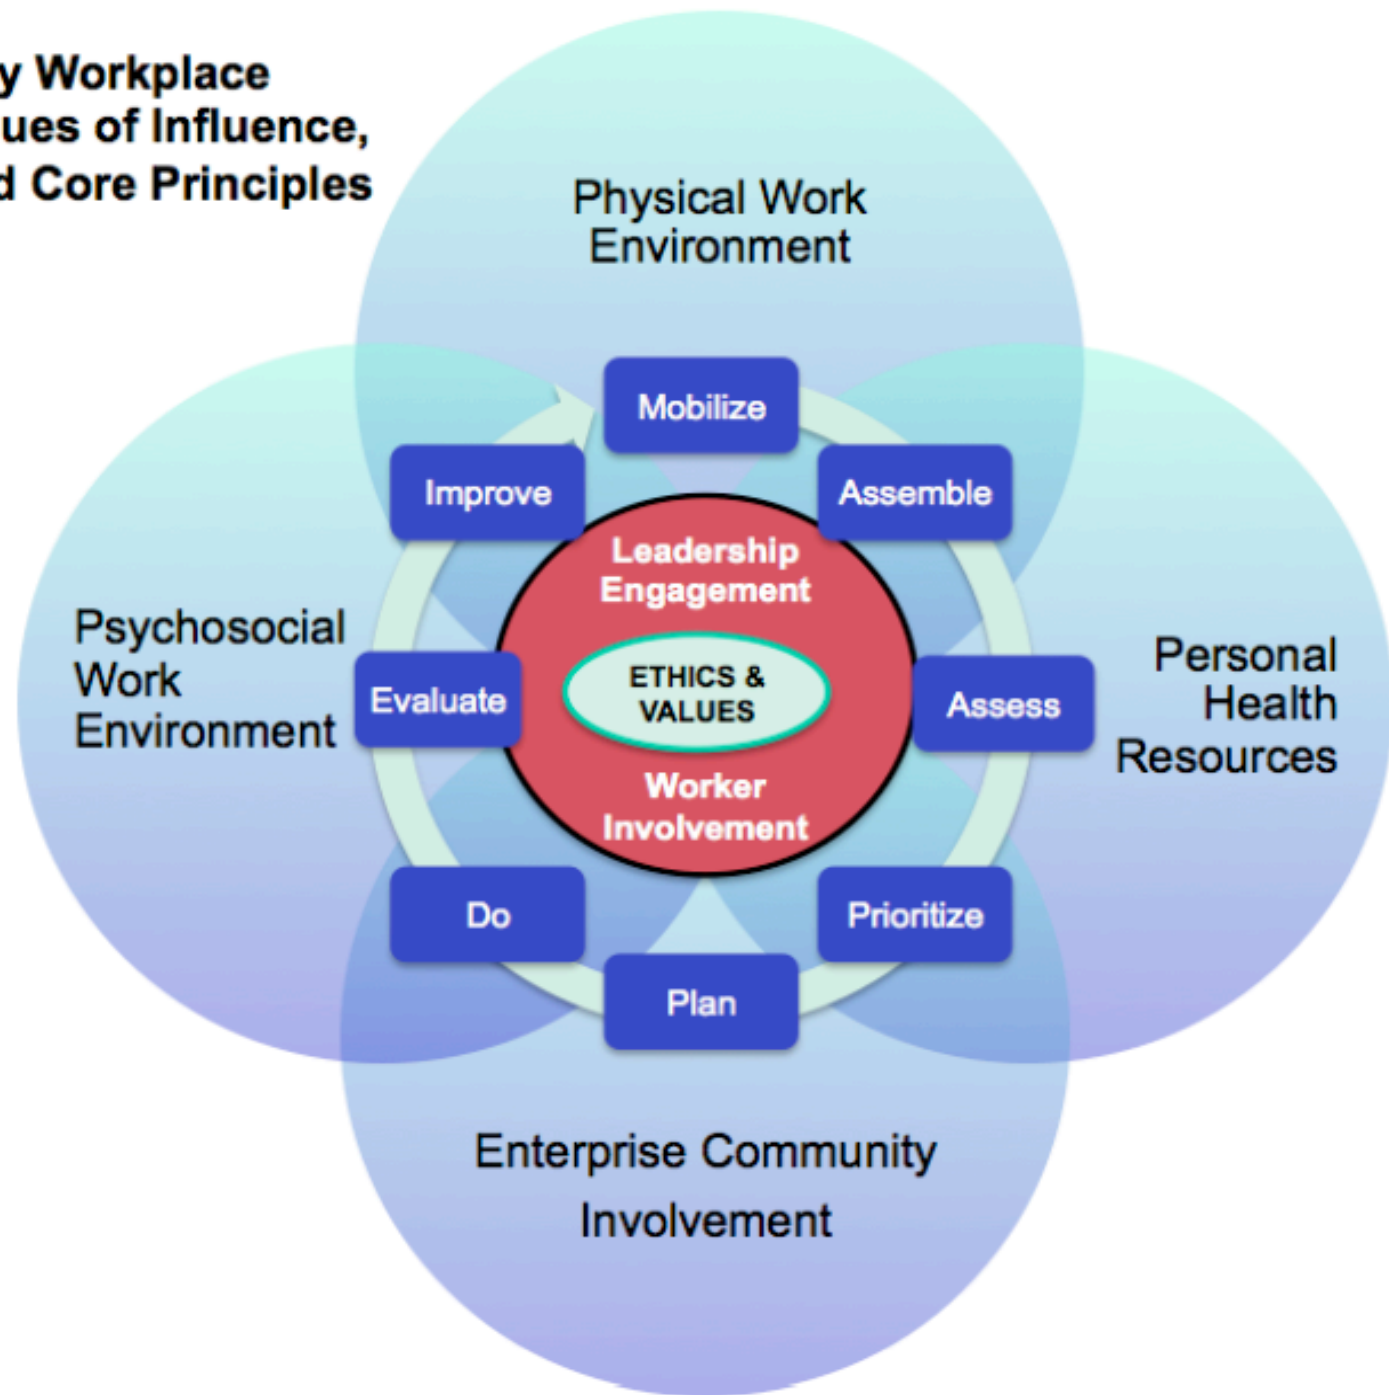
y Workplace
ues of Influence,
d Core Principles

Physical Work Environment

Mobilize

Improve

Assemble

Leadership Engagement

Psychosocial Work Environment

Evaluate

ETHICS & VALUES

Assess

Personal Health Resources

Worker Involvement

Do

Prioritize

Plan

Enterprise Community Involvement